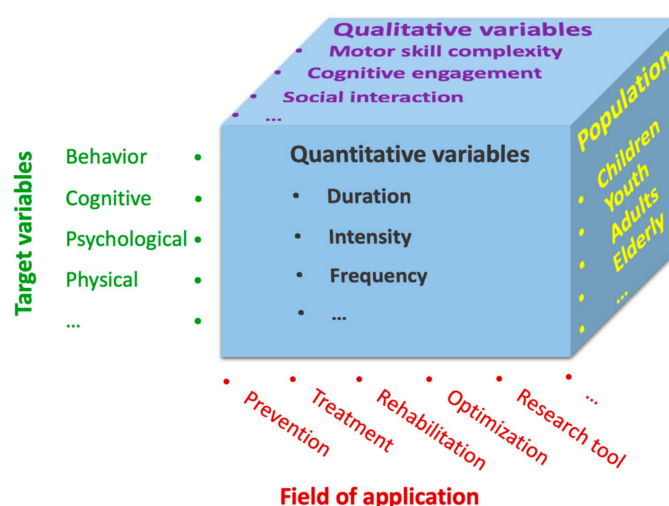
Qualitative variables
• Motor skill complexity
• Cognitive engagement
• Social interaction
• ...

Target variables
Behavior •
Cognitive •
Psychological •
Physical •
... •

Quantitative variables
• Duration
• Intensity
• Frequency
• ...

Population
• Children
• Youth
• Adults
• Elderly
• ...

• Prevention
• Treatment
• Rehabilitation
• Optimization
• Research tool
• ...

Field of application